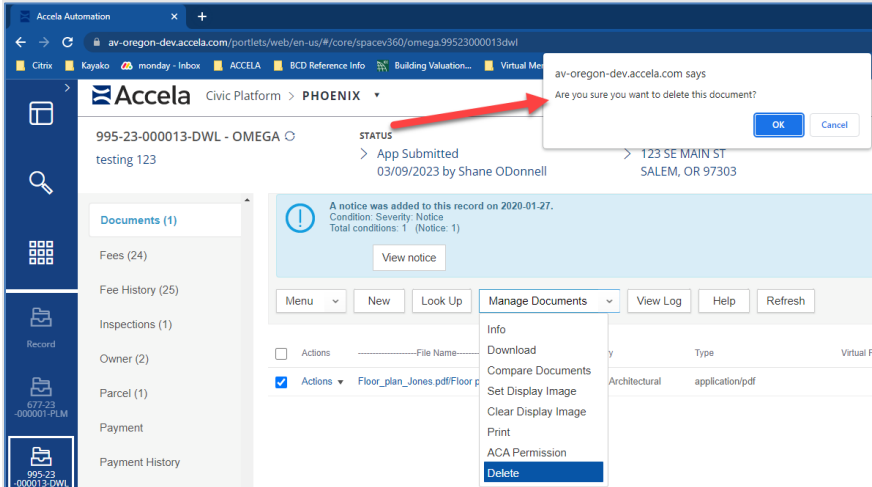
Accela Automation

av-oregon-dev.accela.com/portlets/web/en-us/#/core/spacev360/omega.99523000013dwl

Citrix Kayako monday - Inbox ACCELA BCD Reference Info Building Valuation... Virtual Me

av-oregon-dev.accela.com says

Are you sure you want to delete this document?

OK Cancel

Accela Civic Platform > PHOENIX

995-23-000013-DWL - OMEGA

testing 123

STATUS

App Submitted

03/09/2023 by Shane ODonnell

123 SE MAIN ST

SALEM, OR 97303

Record

677-23-000001-PLM

995-23-000013-DWL

Documents (1)

Fees (24)

Fee History (25)

Inspections (1)

Owner (2)

Parcel (1)

Payment

Payment History

A notice was added to this record on 2020-01-27.

Condition: Severity: Notice

Total conditions: 1 (Notice: 1)

View notice

Menu New Look Up Manage Documents View Log Help Refresh

Info

Download

Compare Documents

Set Display Image

Clear Display Image

Print

ACA Permission

Delete

Actions ---------------------File Name------ y Type Virtual F

Actions Floor_plan_Jones.pdf/Floor p Architectural application/pdf